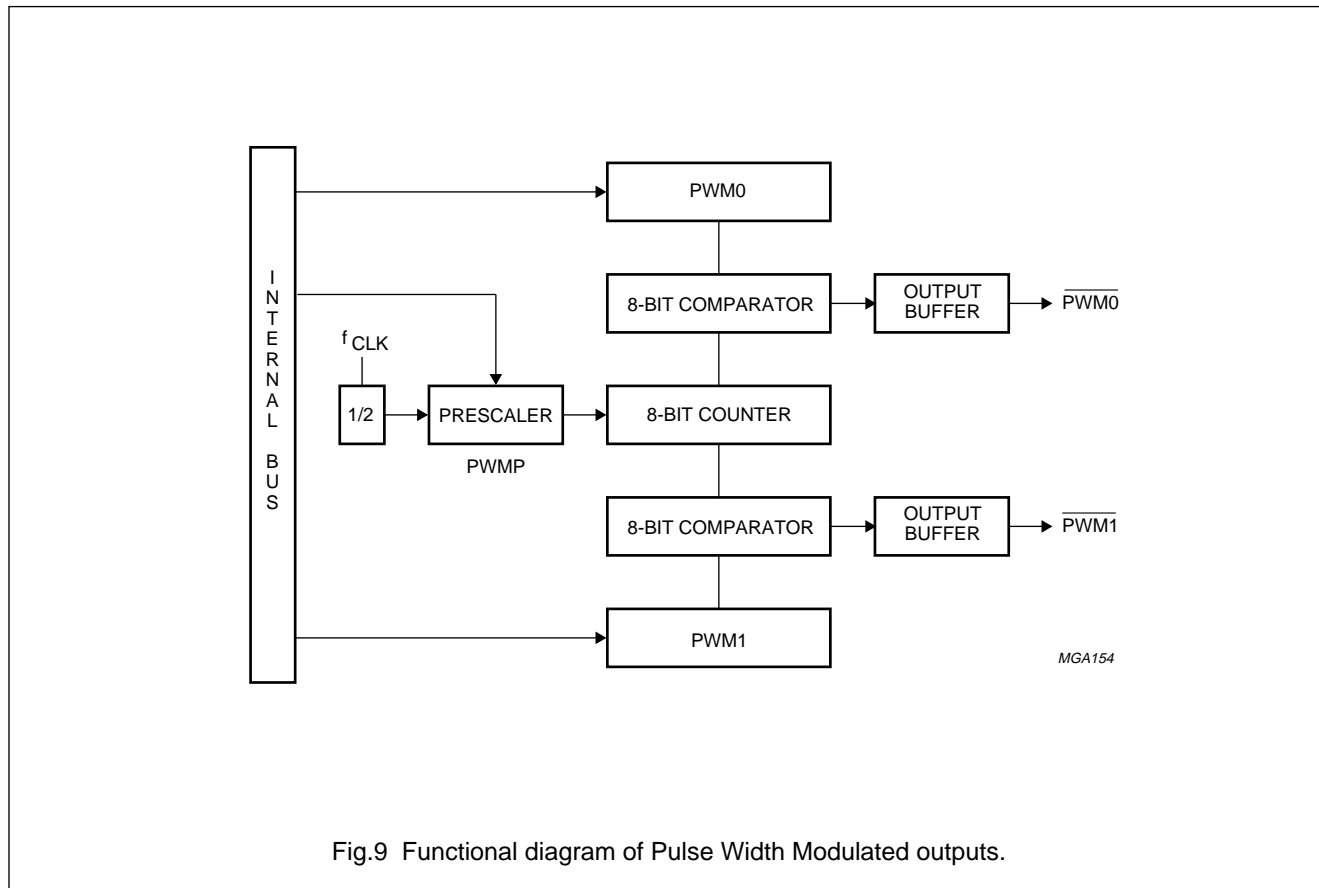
INTERNAL BUS

PWM0

8-BIT COMPARATOR

OUTPUT BUFFER

$\overline{PWM0}$

$f_{CLK}$

1/2

PRESCALER

PWMP

8-BIT COUNTER

8-BIT COMPARATOR

OUTPUT BUFFER

$\overline{PWM1}$

PWM1

MGA154

Fig.9 Functional diagram of Pulse Width Modulated outputs.